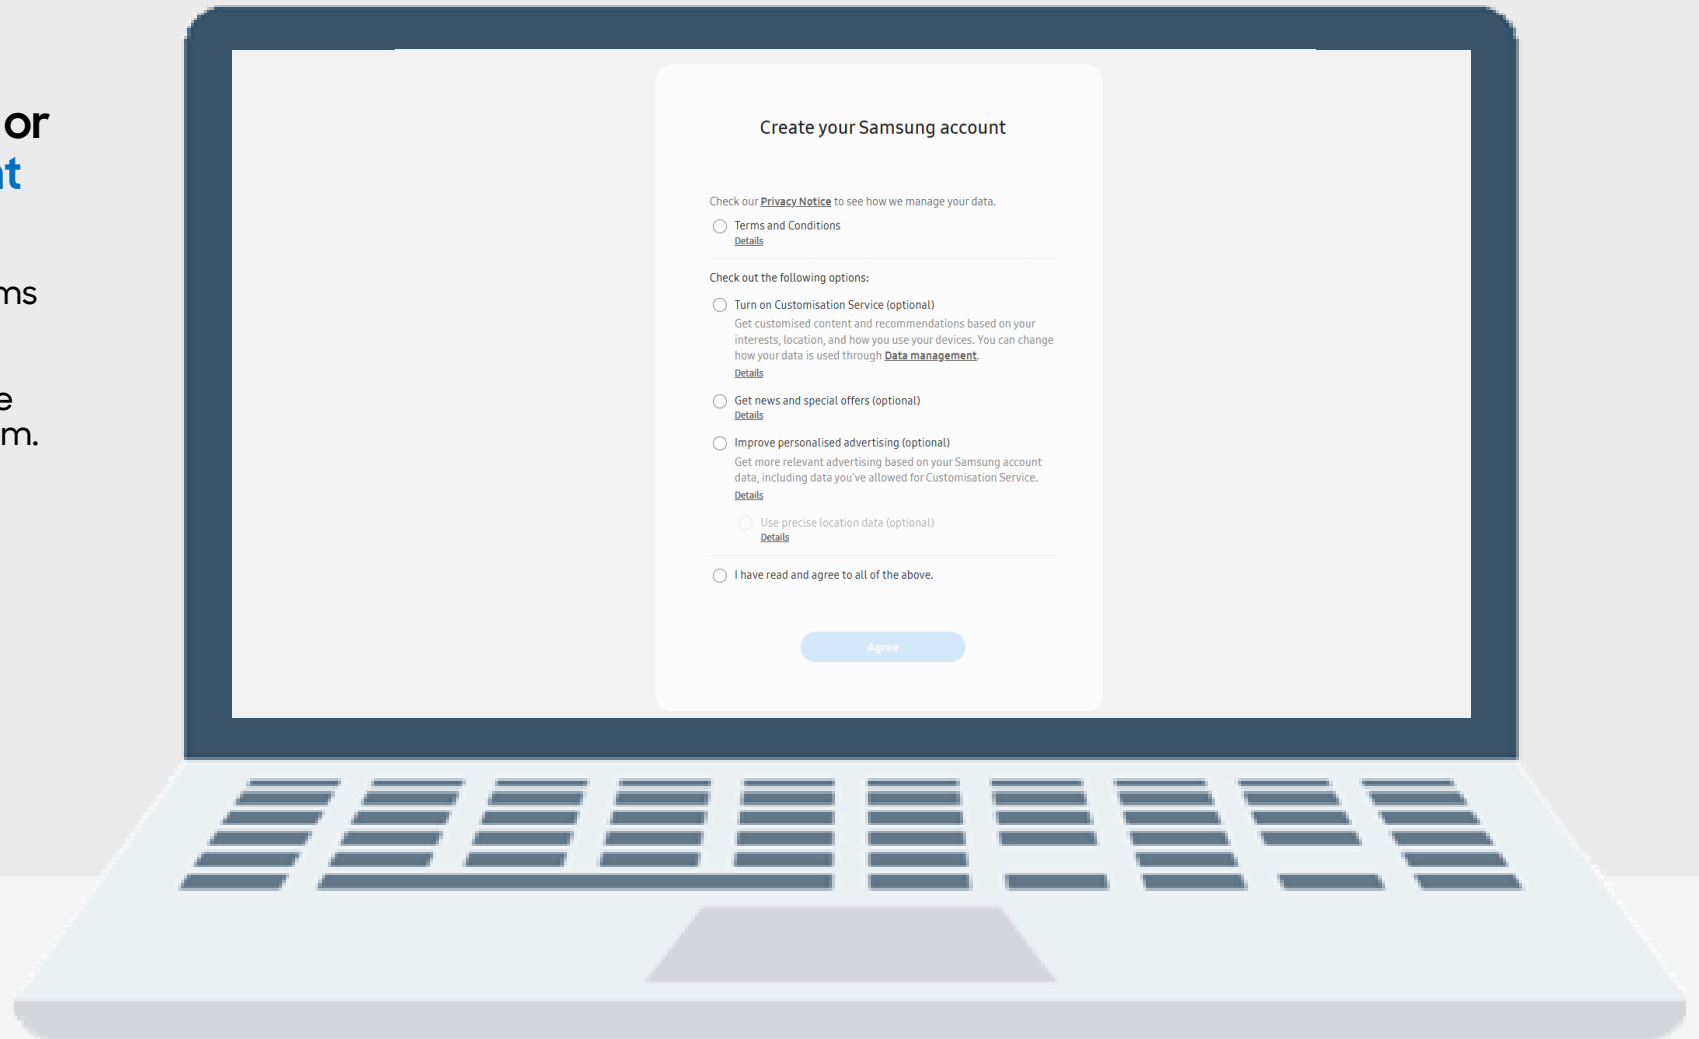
or
nt

ms

e
m.

Create your Samsung account

Check our Privacy Notice to see how we manage your data.

Terms and Conditions
Details

Check out the following options:

Turn on Customisation Service (optional)
Get customised content and recommendations based on your interests, location, and how you use your devices. You can change how your data is used through Data management.
Details

Get news and special offers (optional)
Details

Improve personalised advertising (optional)
Get more relevant advertising based on your Samsung account data, including data you've allowed for Customisation Service.
Details

Use precise location data (optional)
Details

I have read and agree to all of the above.

Agree